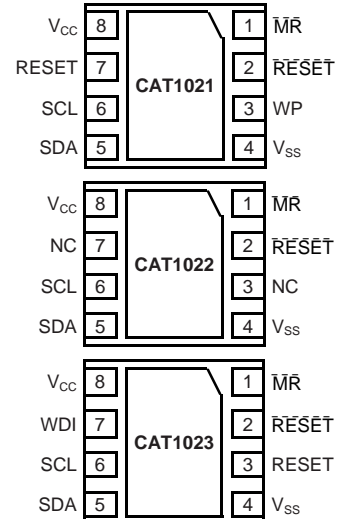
$V_{CC}$ 8
RESET 7
SCL 6
SDA 5
CAT1021
1 $\overline{MR}$
2 $\overline{RESET}$
3 WP
4 $V_{SS}$

$V_{CC}$ 8
NC 7
SCL 6
SDA 5
CAT1022
1 $\overline{MR}$
2 $\overline{RESET}$
3 NC
4 $V_{SS}$

$V_{CC}$ 8
WDI 7
SCL 6
SDA 5
CAT1023
1 $\overline{MR}$
2 $\overline{RESET}$
3 RESET
4 $V_{SS}$